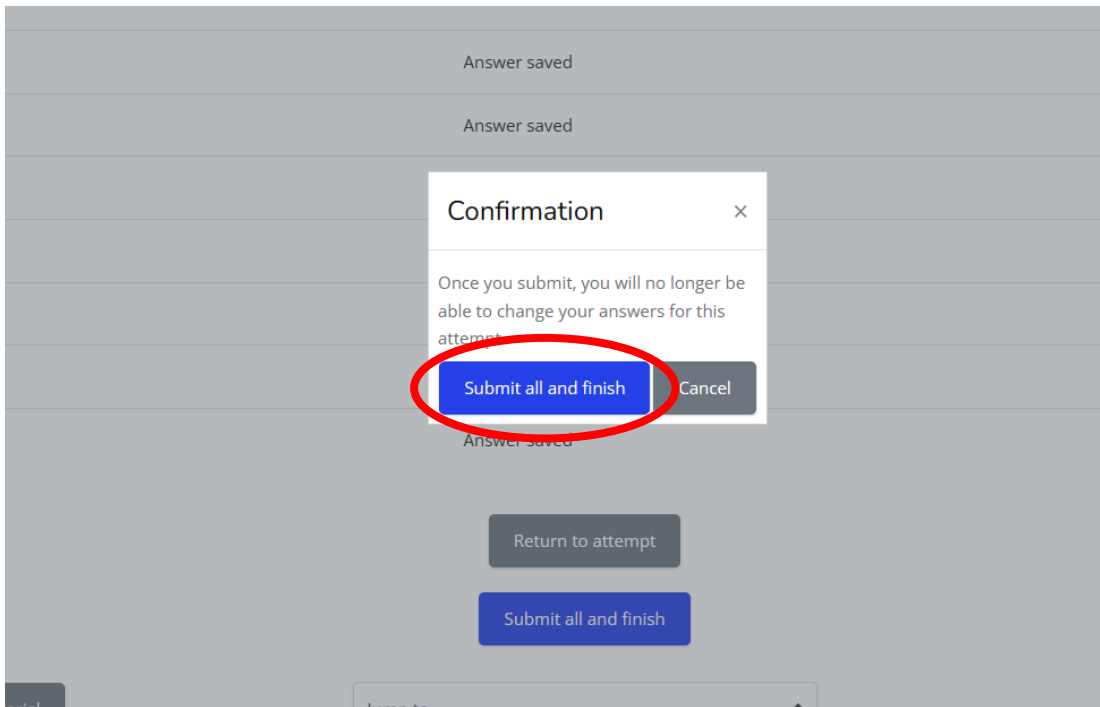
Answer saved

Answer saved

Confirmation ×

Once you submit, you will no longer be able to change your answers for this attempt.

Submit all and finish

Cancel

Answer saved

Return to attempt

Submit all and finish

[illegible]

Jump to...